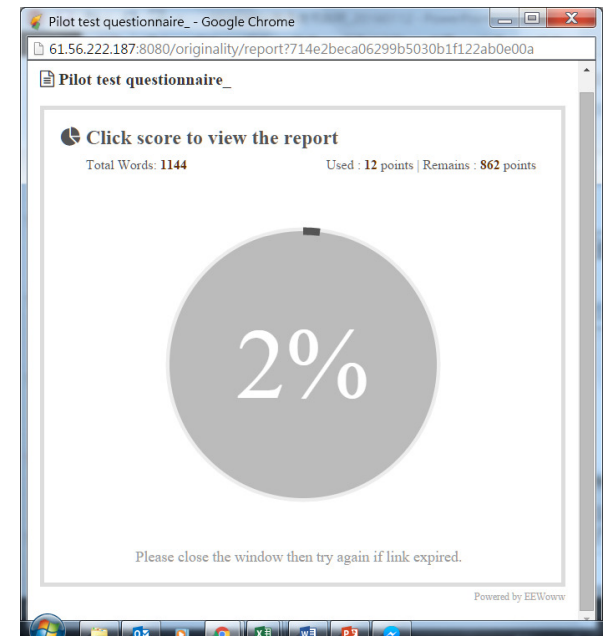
Pilot test questionnaire_ - Google Chrome

61.56.222.187:8080/originality/report?714e2beca06299b5030b1f122ab0e00a

Pilot test questionnaire_

Click score to view the report

Total Words: 1144

Used : 12 points | Remains : 862 points

2%

Please close the window then try again if link expired.

Powered by EEWoww